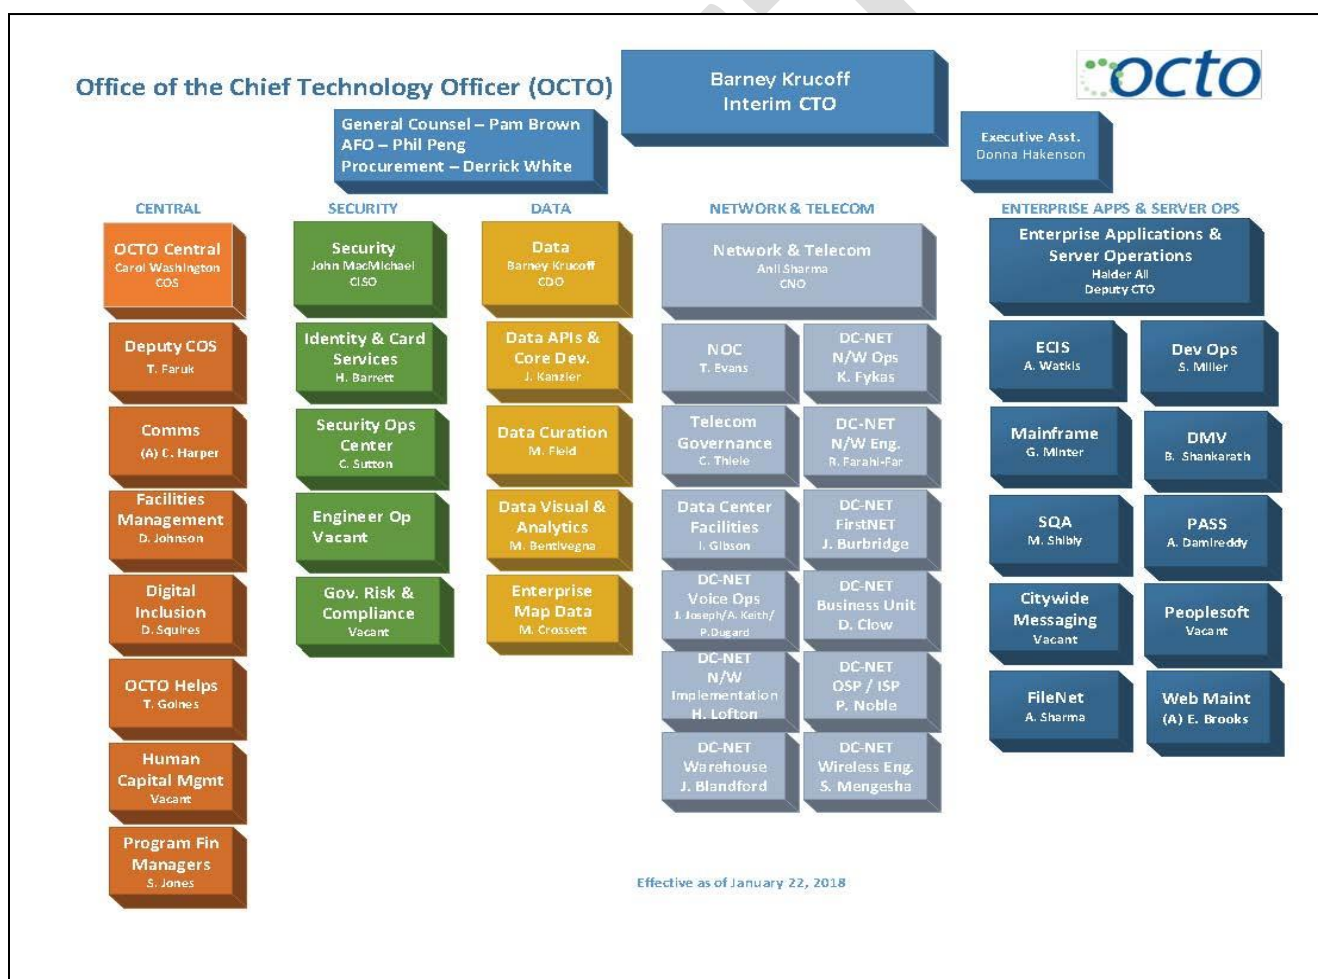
Office of the Chief Technology Officer (OCTO)

Barney Krucoff
Interim CTO

octo

General Counsel – Pam Brown
AFO – Phil Peng
Procurement – Derrick White

Executive Asst.
Donna Hakenson

CENTRAL

OCTO Central
Carol Washington
COS

Deputy COS
T. Faruk

Comms
(A) C. Harper

Facilities Management
D. Johnson

Digital Inclusion
D. Squires

OCTO Helps
T. Goines

Human Capital Mgmt
Vacant

Program Fin Managers
S. Jones

SECURITY

Security
John MacMichael
CISO

Identity & Card Services
H. Barrett

Security Ops Center
C. Sutton

Engineer Op
Vacant

Gov. Risk & Compliance
Vacant

DATA

Data
Barney Krucoff
CDO

Data APIs & Core Dev.
J. Kanzler

Data Curation
M. Field

Data Visual & Analytics
M. Bentivegna

Enterprise Map Data
M. Crossett

NETWORK & TELECOM

Network & Telecom
Anil Sharma
CNO

NOC
T. Evans

DC-NET N/W Ops
K. Fykes

Telecom Governance
C. Thiele

DC-NET N/W Eng.
R. Farahi-Far

Data Center Facilities
I. Gibson

DC-NET FirstNET
J. Burbridge

DC-NET Voice Ops
J. Joseph/A. Keith/ P.Dugard

DC-NET Business Unit
D. Clow

DC-NET N/W Implementation
H. Lofton

DC-NET OSP / ISP
P. Noble

DC-NET Warehouse
J. Blandford

DC-NET Wireless Eng.
S. Mengesha

ENTERPRISE APPS & SERVER OPS

Enterprise Applications & Server Operations
Haider Ali
Deputy CTO

ECIS
A. Watkis

Dev Ops
S. Miller

Mainframe
G. Minter

DMV
B. Shankarath

SQA
M. Shibly

PASS
A. Damireddy

Citywide Messaging
Vacant

Peoplesoft
Vacant

FileNet
A. Sharma

Web Maint
(A) E. Brooks

Effective as of January 22, 2018